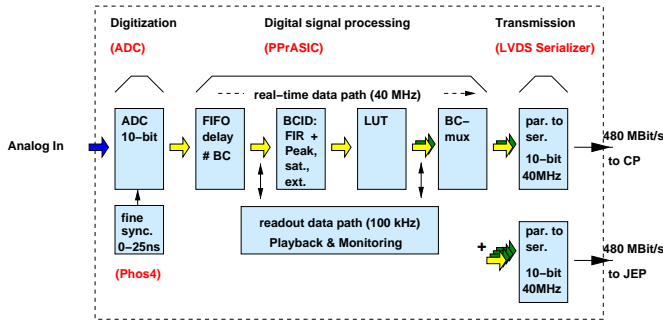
Digitization

(ADC)

Digital signal processing

(PPrASIC)

Transmission

(LVDS Serializer)

real–time data path (40 MHz)

Analog In

ADC 10–bit

FIFO delay # BC

BCID: FIR + Peak, sat., ext.

LUT

BC–mux

par. to ser. 10–bit 40MHz

480 MBit/s to CP

fine sync. 0–25ns

readout data path (100 kHz) Playback & Monitoring

+

par. to ser. 10–bit 40MHz

480 MBit/s to JEP

(Phos4)